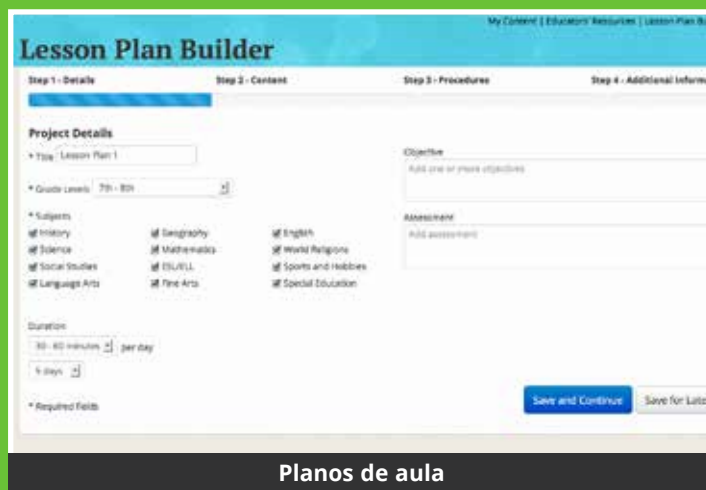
My Content | Educators' Resources | Lesson Plan B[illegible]

Lesson Plan Builder

Step 1 - Details

Step 2 - Content

Step 3 - Procedures

Step 4 - Additional Inform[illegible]

Project Details

* Title Lesson Plan 1

* Grade Levels 7th - 8th

* Subjects

History

Geography

English

Science

Mathematics

World Religions

Social Studies

ESL/ELL

Sports and Hobbies

Language Arts

Fine Arts

Special Education

Objective

Add one or more objectives

Assessment

Add assessment

Duration

30 - 60 minutes per day

5 days

* Required fields

Save and Continue

Save for Lat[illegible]

Planos de aula